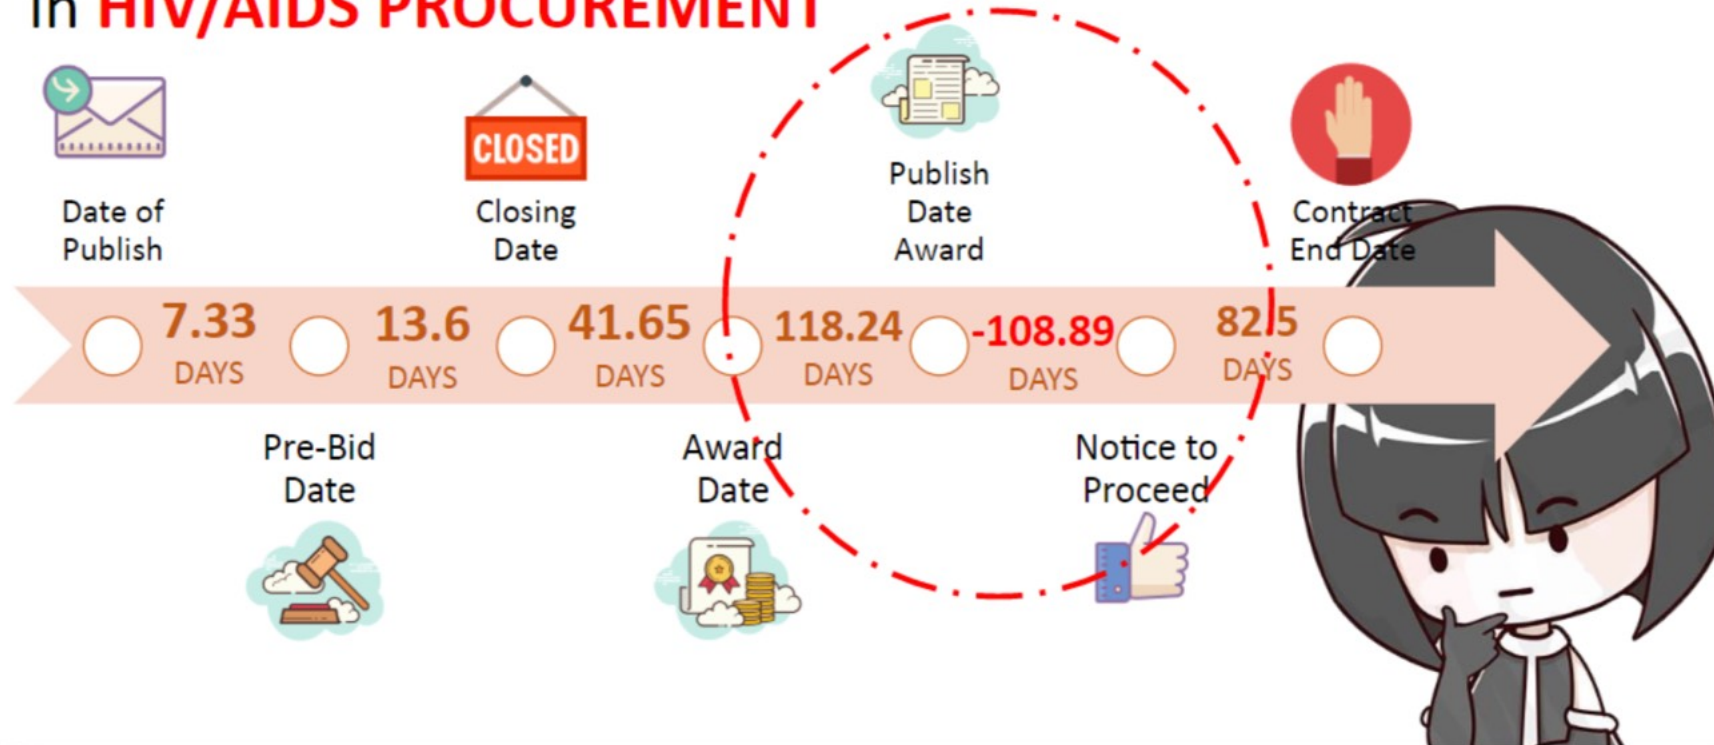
in HIV/AIDS PROCUREMENT

CLOSED

Date of Publish

Closing Date

Publish Date Award

Contract End Date

7.33 DAYS

13.6 DAYS

41.65 DAYS

118.24 DAYS

-108.89 DAYS

82.5 DAYS

Pre-Bid Date

Award Date

Notice to Proceed